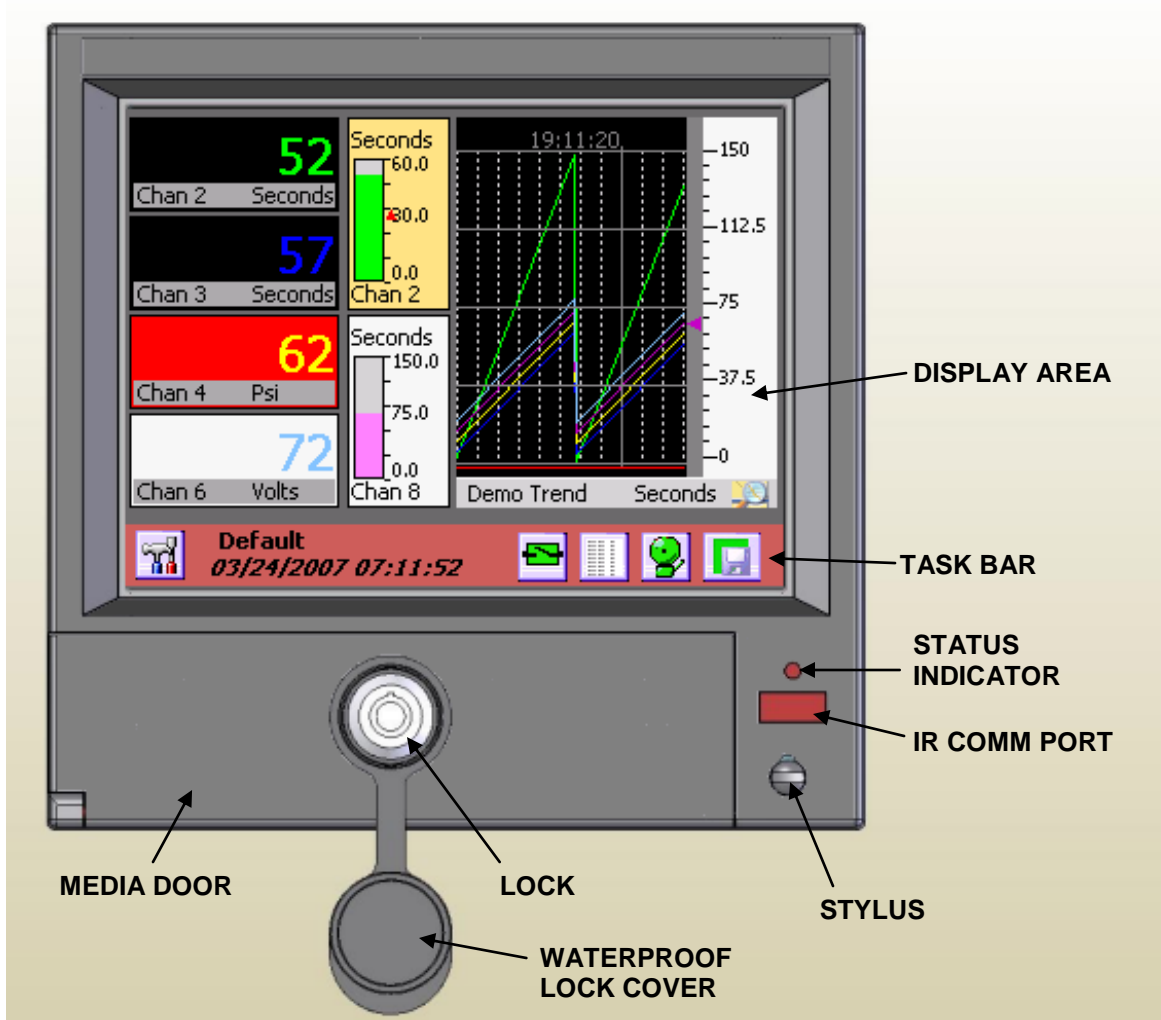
52
Chan 2 Seconds

57
Chan 3 Seconds

62
Chan 4 Psi

72
Chan 6 Volts

Seconds
60.0
30.0
0.0
Chan 2

Seconds
150.0
75.0
0.0
Chan 8

19:11:20
150
112.5
75
37.5
0
Demo Trend Seconds

Default
03/24/2007 07:11:52

DISPLAY AREA
TASK BAR
STATUS INDICATOR
IR COMM PORT
STYLUS
MEDIA DOOR
LOCK
WATERPROOF LOCK COVER